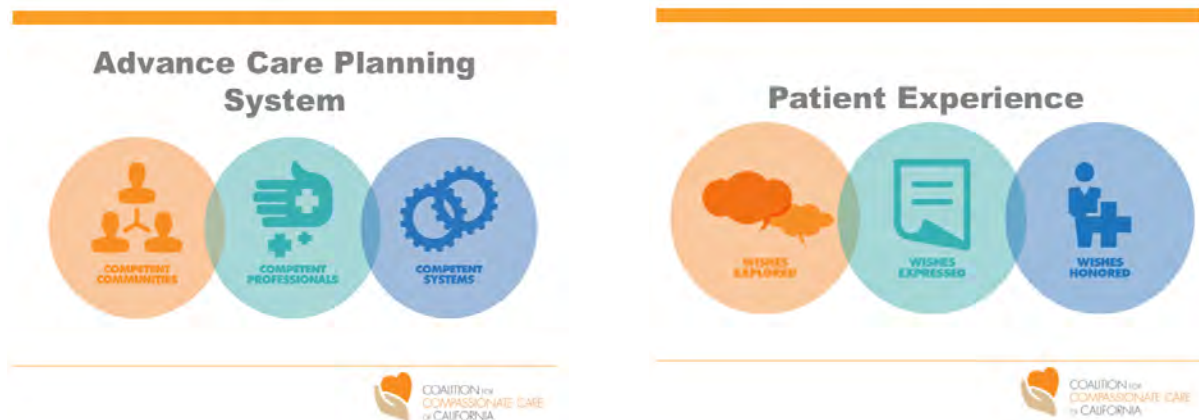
Advance Care Planning System

COMPETENT COMMUNITIES

COMPETENT PROFESSIONALS

COMPETENT SYSTEMS

COALITION FOR COMPASSIONATE CARE OF CALIFORNIA

Patient Experience

WISHES EXPLORED

WISHES EXPRESSED

WISHES HONORED

COALITION FOR COMPASSIONATE CARE OF CALIFORNIA